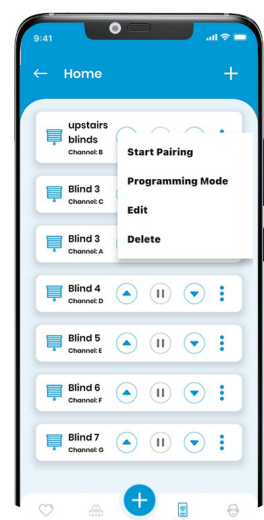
9:41

Home

upstairs blinds
Channel: B

Start Pairing

Programming Mode

Blind 3
Channel: C

Edit

Blind 3
Channel: A

Delete

Blind 4
Channel: D

Blind 5
Channel: E

Blind 6
Channel: F

Blind 7
Channel: G